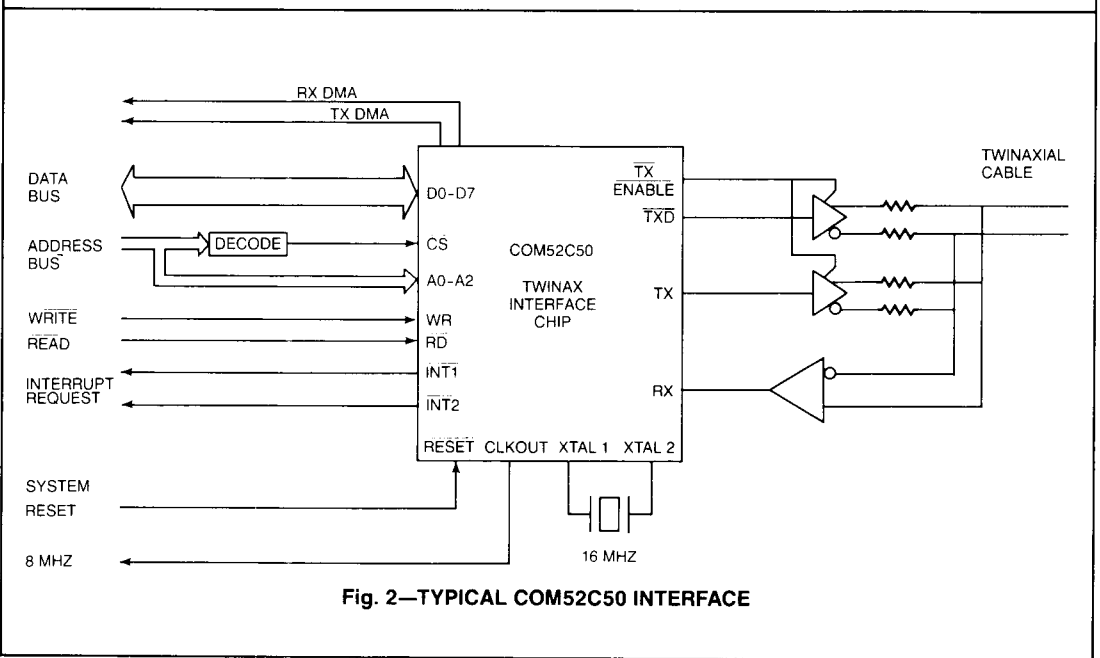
RX DMA
TX DMA

DATA BUS

D0-D7

ADDRESS BUS

DECODE

CS

A0-A2

COM52C50

TWINAX INTERFACE CHIP

$\overline{WRITE}$

WR

$\overline{READ}$

RD

INTERRUPT REQUEST

$\overline{INT1}$

$\overline{INT2}$

$\overline{TX}$ $\overline{ENABLE}$

$\overline{TXD}$

TX

RX

TWINAXIAL CABLE

RESET CLKOUT XTAL 1 XTAL 2

SYSTEM RESET

8 MHZ

16 MHZ

Fig. 2—TYPICAL COM52C50 INTERFACE